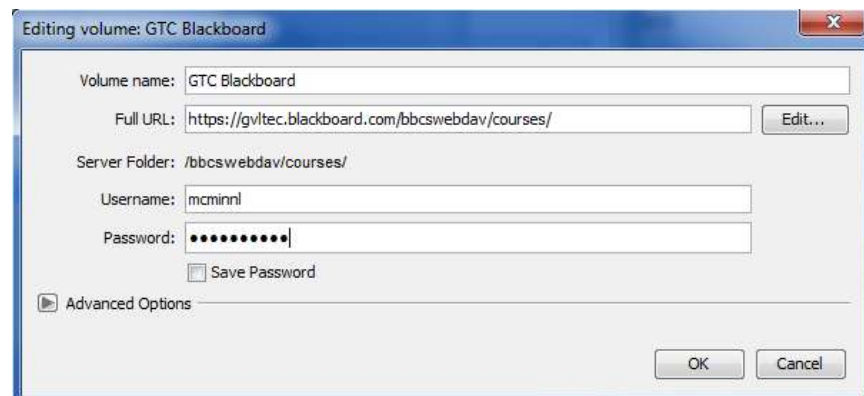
Editing volume: GTC Blackboard

Volume name: GTC Blackboard

Full URL: https://gvltec.blackboard.com/bbcswebdav/courses/

Edit...

Server Folder: /bbcswebdav/courses/

Username: mcminnl

Password: ••••••••••

Save Password

Advanced Options

OK

Cancel